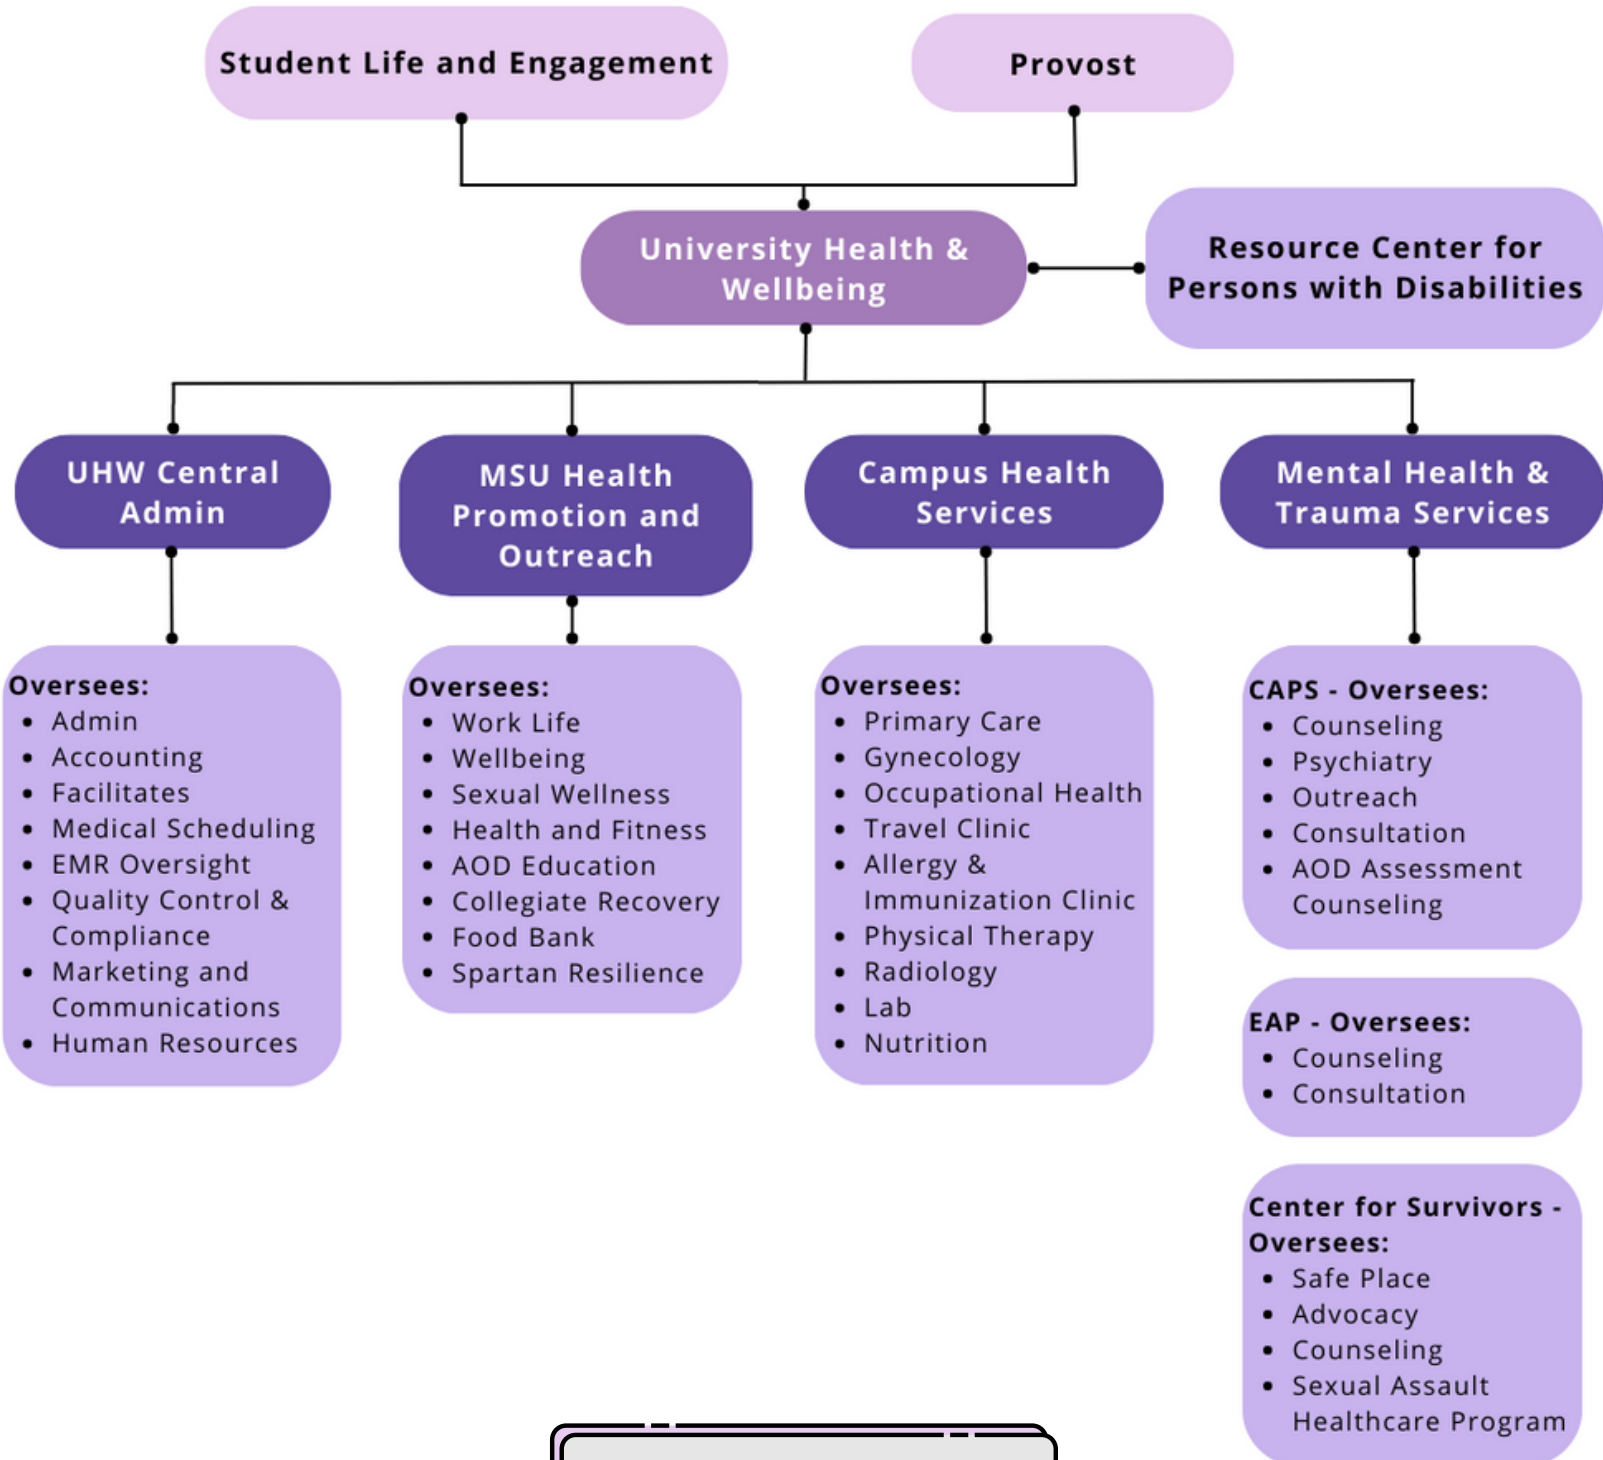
Student Life and Engagement

Provost

University Health & Wellbeing

Resource Center for Persons with Disabilities

UHW Central Admin

MSU Health Promotion and Outreach

Campus Health Services

Mental Health & Trauma Services

Oversees:
- Admin
- Accounting
- Facilitates
- Medical Scheduling
- EMR Oversight
- Quality Control & Compliance
- Marketing and Communications
- Human Resources

Oversees:
- Work Life
- Wellbeing
- Sexual Wellness
- Health and Fitness
- AOD Education
- Collegiate Recovery
- Food Bank
- Spartan Resilience

Oversees:
- Primary Care
- Gynecology
- Occupational Health
- Travel Clinic
- Allergy & Immunization Clinic
- Physical Therapy
- Radiology
- Lab
- Nutrition

CAPS - Oversees:
- Counseling
- Psychiatry
- Outreach
- Consultation
- AOD Assessment Counseling

EAP - Oversees:
- Counseling
- Consultation

Center for Survivors - Oversees:
- Safe Place
- Advocacy
- Counseling
- Sexual Assault Healthcare Program